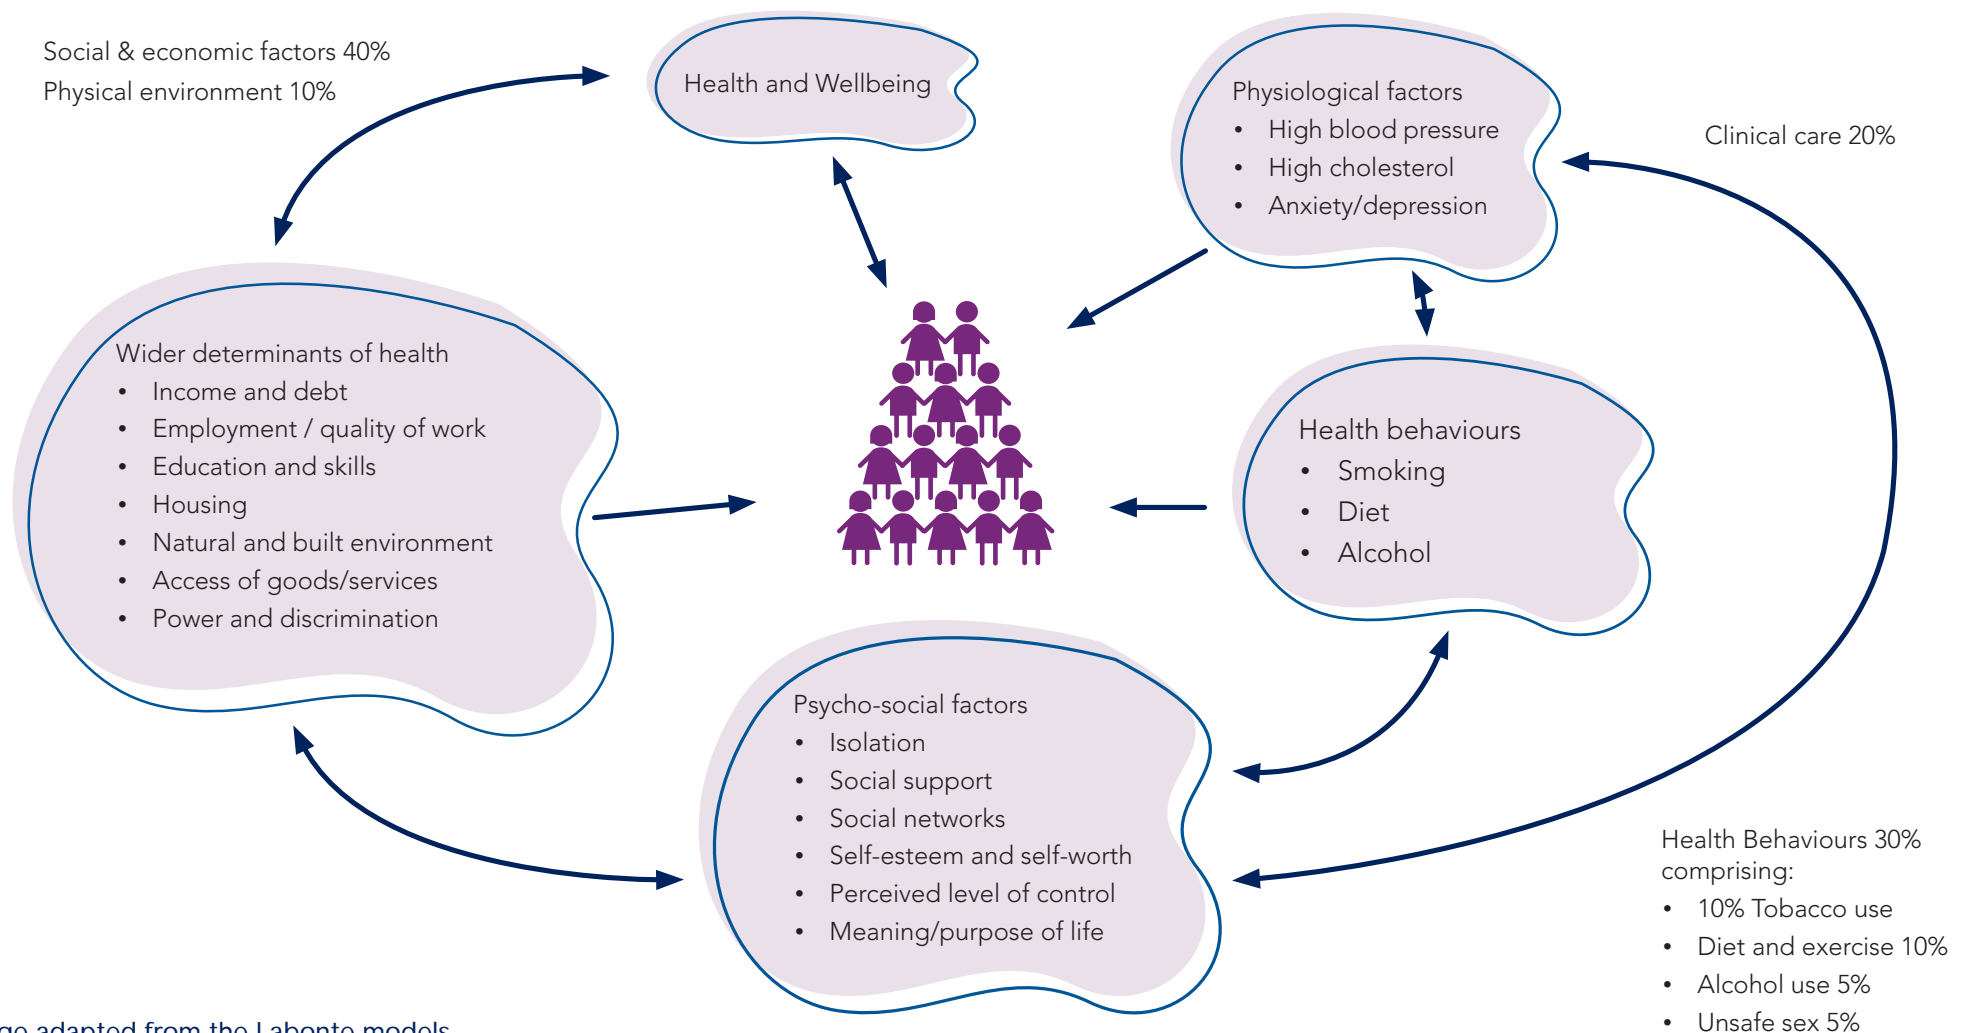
Social & economic factors 40%
Physical environment 10%

Health and Wellbeing

Physiological factors
- High blood pressure
- High cholesterol
- Anxiety/depression

Clinical care 20%

Wider determinants of health
- Income and debt
- Employment / quality of work
- Education and skills
- Housing
- Natural and built environment
- Access of goods/services
- Power and discrimination

Health behaviours
- Smoking
- Diet
- Alcohol

Psycho-social factors
- Isolation
- Social support
- Social networks
- Self-esteem and self-worth
- Perceived level of control
- Meaning/purpose of life

Health Behaviours 30% comprising:
- 10% Tobacco use
- Diet and exercise 10%
- Alcohol use 5%
- Unsafe sex 5%

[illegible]ge adapted from the Labonte models